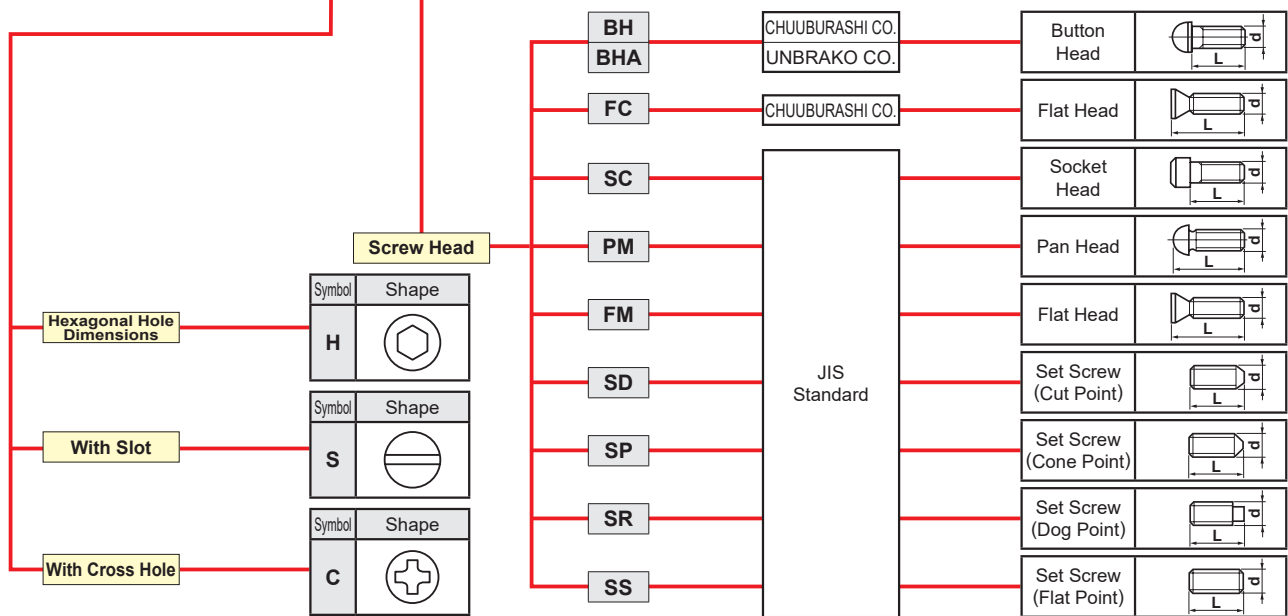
BH
BHA
CHUUBURASHI CO.
UNBRAKO CO.
Button Head
d
L
FC
CHUUBURASHI CO.
Flat Head
d
L
SC
Socket Head
d
L
Screw Head
PM
Pan Head
d
L
FM
Flat Head
d
L
Hexagonal Hole Dimensions

| Symbol | Shape |
|---|---|
| H | |

SD
JIS Standard
Set Screw (Cut Point)
d
L
With Slot

| Symbol | Shape |
|---|---|
| S | |

SP
Set Screw (Cone Point)
d
L
SR
Set Screw (Dog Point)
d
L
With Cross Hole

| Symbol | Shape |
|---|---|
| C | |

SS
Set Screw (Flat Point)
d
L